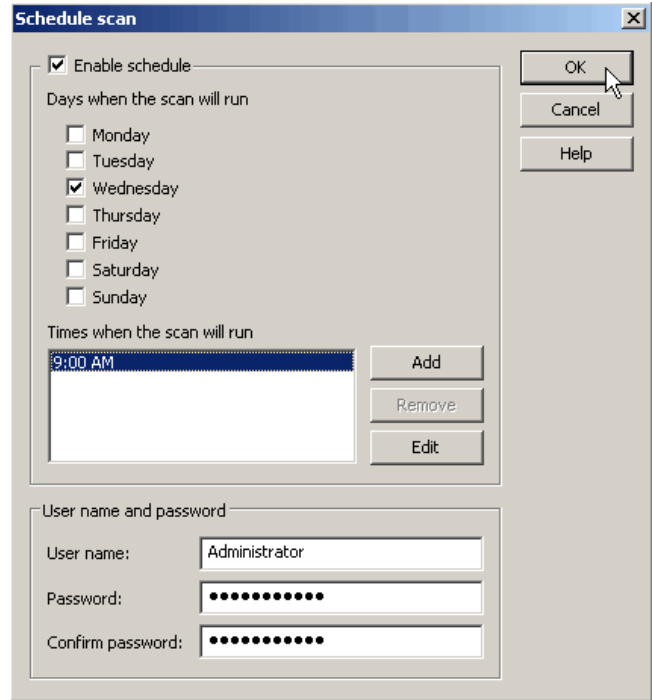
Schedule scan

☑ Enable schedule

Days when the scan will run

☐ Monday
☐ Tuesday
☑ Wednesday
☐ Thursday
☐ Friday
☐ Saturday
☐ Sunday

Times when the scan will run

9:00 AM

Add
Remove
Edit

User name and password

User name: Administrator
Password: ●●●●●●●●●●●
Confirm password: ●●●●●●●●●●●

OK
Cancel
Help